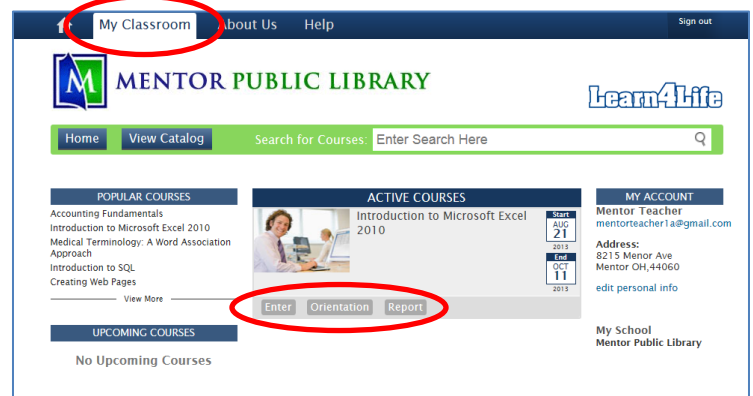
My Classroom About Us Help Sign out

M MENTOR PUBLIC LIBRARY

Learn4Life

Home View Catalog Search for Courses: Enter Search Here

POPULAR COURSES
Accounting Fundamentals
Introduction to Microsoft Excel 2010
Medical Terminology: A Word Association Approach
Introduction to SQL
Creating Web Pages
View More

UPCOMING COURSES
No Upcoming Courses

ACTIVE COURSES
Introduction to Microsoft Excel 2010
Start AUG 21 2013
End OCT 11 2013
Enter Orientation Report

MY ACCOUNT
Mentor Teacher
mentorteacher1a@gmail.com

Address:
8215 Menor Ave
Mentor OH,44060

edit personal info

My School
Mentor Public Library